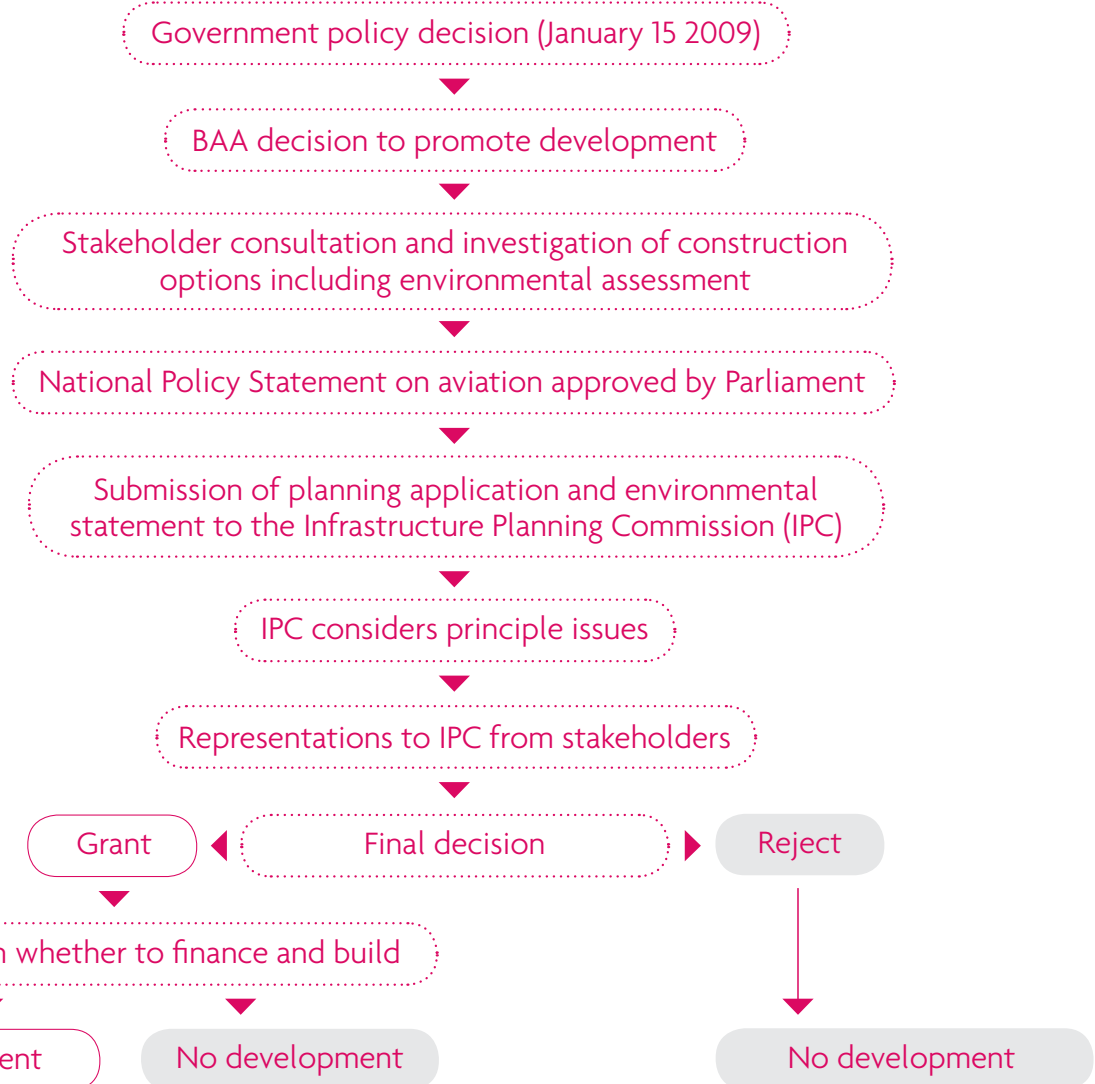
Government policy decision (January 15 2009)

BAA decision to promote development

Stakeholder consultation and investigation of construction options including environmental assessment

National Policy Statement on aviation approved by Parliament

Submission of planning application and environmental statement to the Infrastructure Planning Commission (IPC)

IPC considers principle issues

Representations to IPC from stakeholders

Grant

Final decision

Reject

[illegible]n whether to finance and build

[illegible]ent

No development

No development